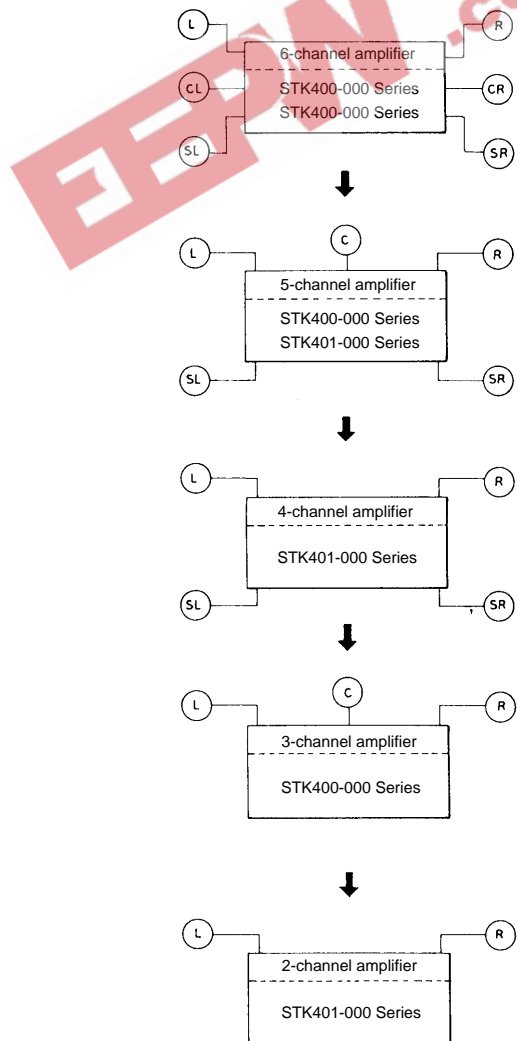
L
R
6-channel amplifier
CL
STK400-000 Series
CR
STK400-000 Series
SL
SR

L
C
R
5-channel amplifier
STK400-000 Series
STK401-000 Series
SL
SR

L
R
4-channel amplifier
STK401-000 Series
SL
SR

L
C
R
3-channel amplifier
STK400-000 Series

L
R
2-channel amplifier
STK401-000 Series